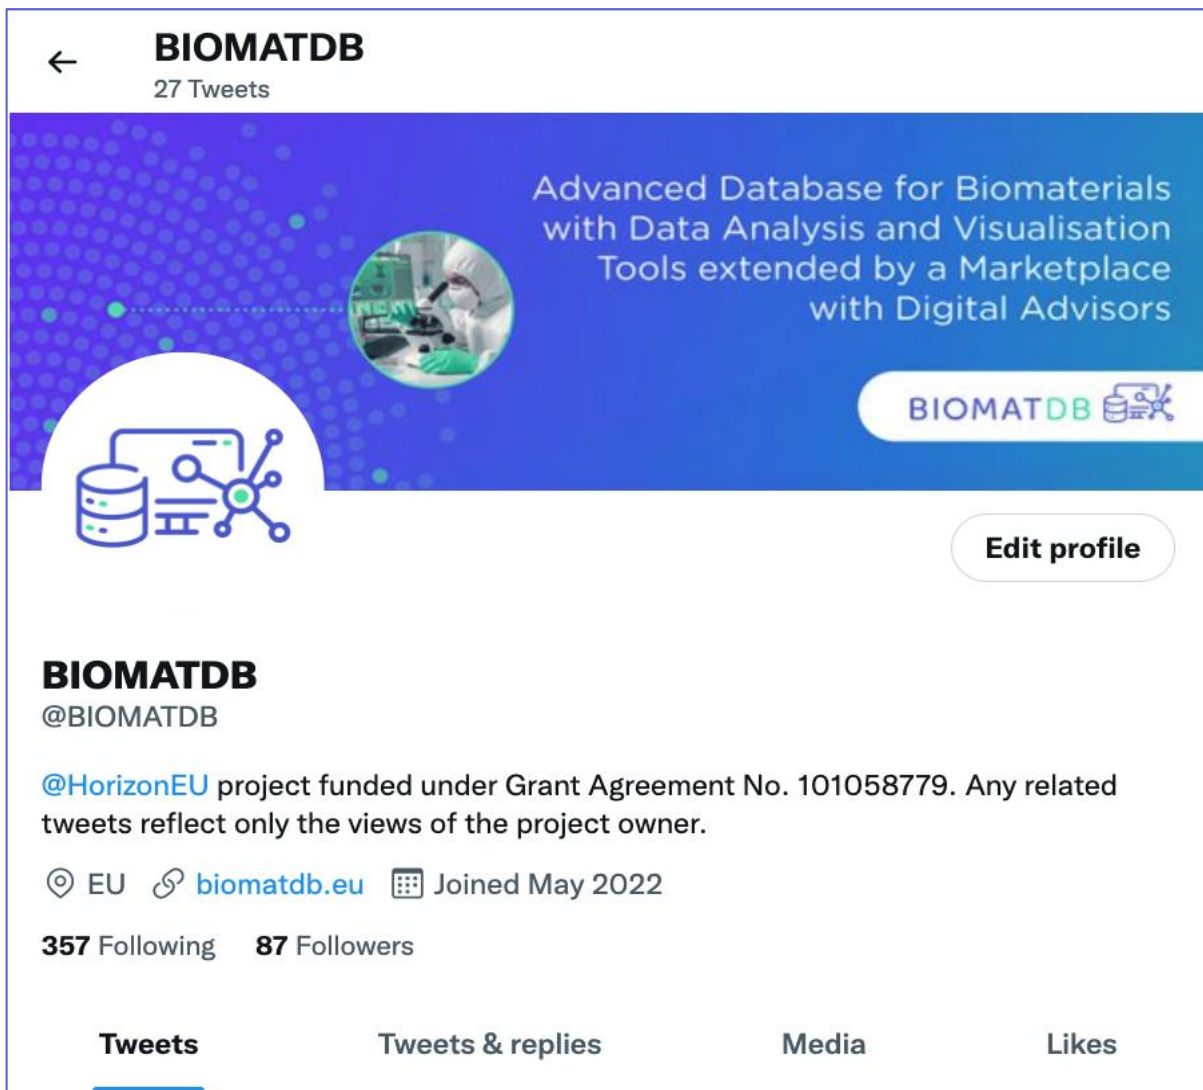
←
BIOMATDB
27 Tweets

Advanced Database for Biomaterials with Data Analysis and Visualisation Tools extended by a Marketplace with Digital Advisors

BIOMATDB

Edit profile

BIOMATDB
@BIOMATDB

@HorizonEU project funded under Grant Agreement No. 101058779. Any related tweets reflect only the views of the project owner.

EU biomatdb.eu Joined May 2022

357 Following 87 Followers

Tweets Tweets & replies Media Likes